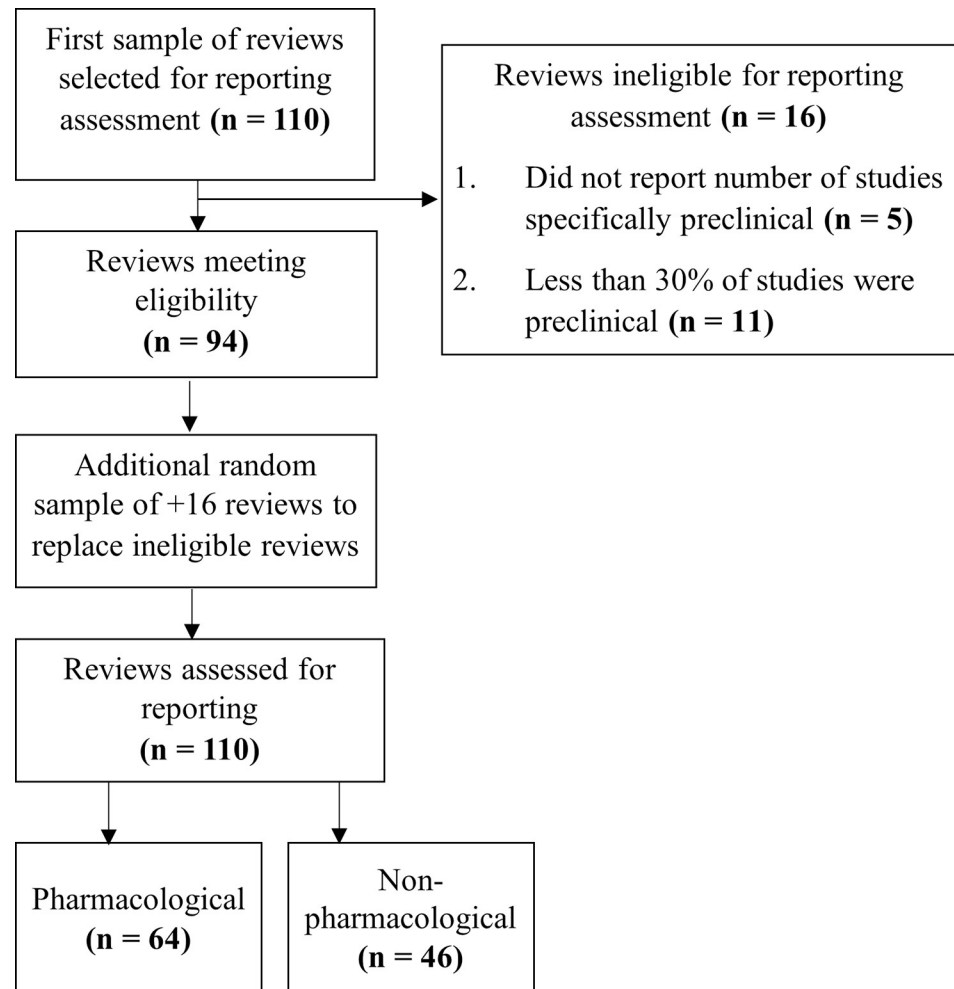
First sample of reviews selected for reporting assessment **(n = 110)**

Reviews ineligible for reporting assessment **(n = 16)**

1. Did not report number of studies specifically preclinical **(n = 5)**

2. Less than 30% of studies were preclinical **(n = 11)**

Reviews meeting eligibility **(n = 94)**

Additional random sample of +16 reviews to replace ineligible reviews

Reviews assessed for reporting **(n = 110)**

Pharmacological **(n = 64)**

Non-pharmacological **(n = 46)**